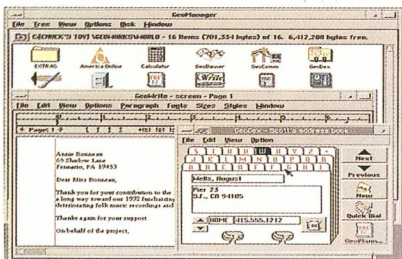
GeoManager
File Tree View Options Desk Window
[C:\GEOWORKS\WORLD - 16 items (701,354 bytes) of 16. 6,417,280 bytes free.
EXTRAS America Online Calculator GeoDraw GeoComm GeoDex
Write
GeoWrite - screen - Page 1
File Edit View Options Paragraph Fonts Sizes Styles Window
Page 1
Annie Bonneau
65 Shadow Lane
Fresno, PA 19453
Dear Miss Bonneau,
Thank you for your contribution to the a long way toward our 1992 fundraising deteriorating folk music recordings and
Thanks again for your support
On behalf of the project,
George's Scott address book
File Edit View Option
A B C D E F G H I J K L M N O P Q R S T U V W X Y Z
Hello, August!
Pier 23
S.F., CA 94105
HOME 415.555.1212
Next
Previous
New
Quick Dial
GeoPlanner